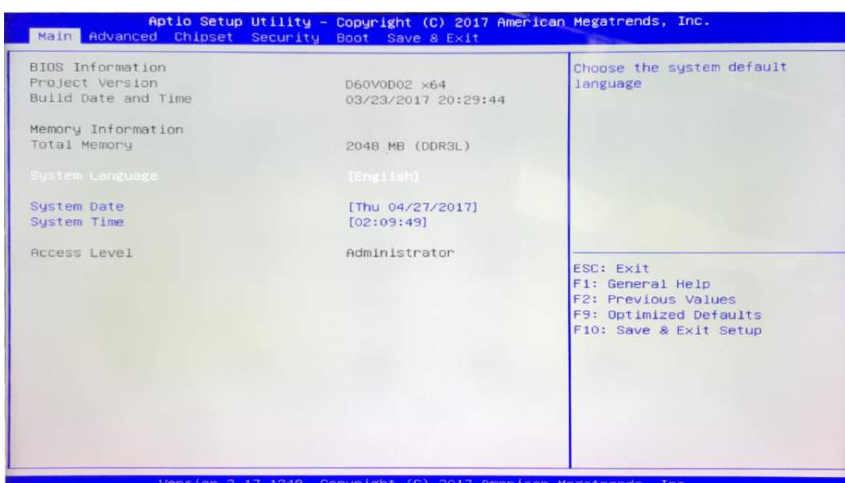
Aptio Setup Utility – Copyright (C) 2017 American Megatrends, Inc.

Main Advanced Chipset Security Boot Save & Exit

BIOS Information
Project Version D60V0D02 x64
Build Date and Time 03/23/2017 20:29:44

Memory Information
Total Memory 2048 MB (DDR3L)

System Language [English]

System Date [Thu 04/27/2017]
System Time [02:09:49]

Access Level Administrator

Choose the system default language

ESC: Exit
F1: General Help
F2: Previous Values
F9: Optimized Defaults
F10: Save & Exit Setup

Version 2.17.1249. Copyright (C) 2017 American Megatrends, Inc.